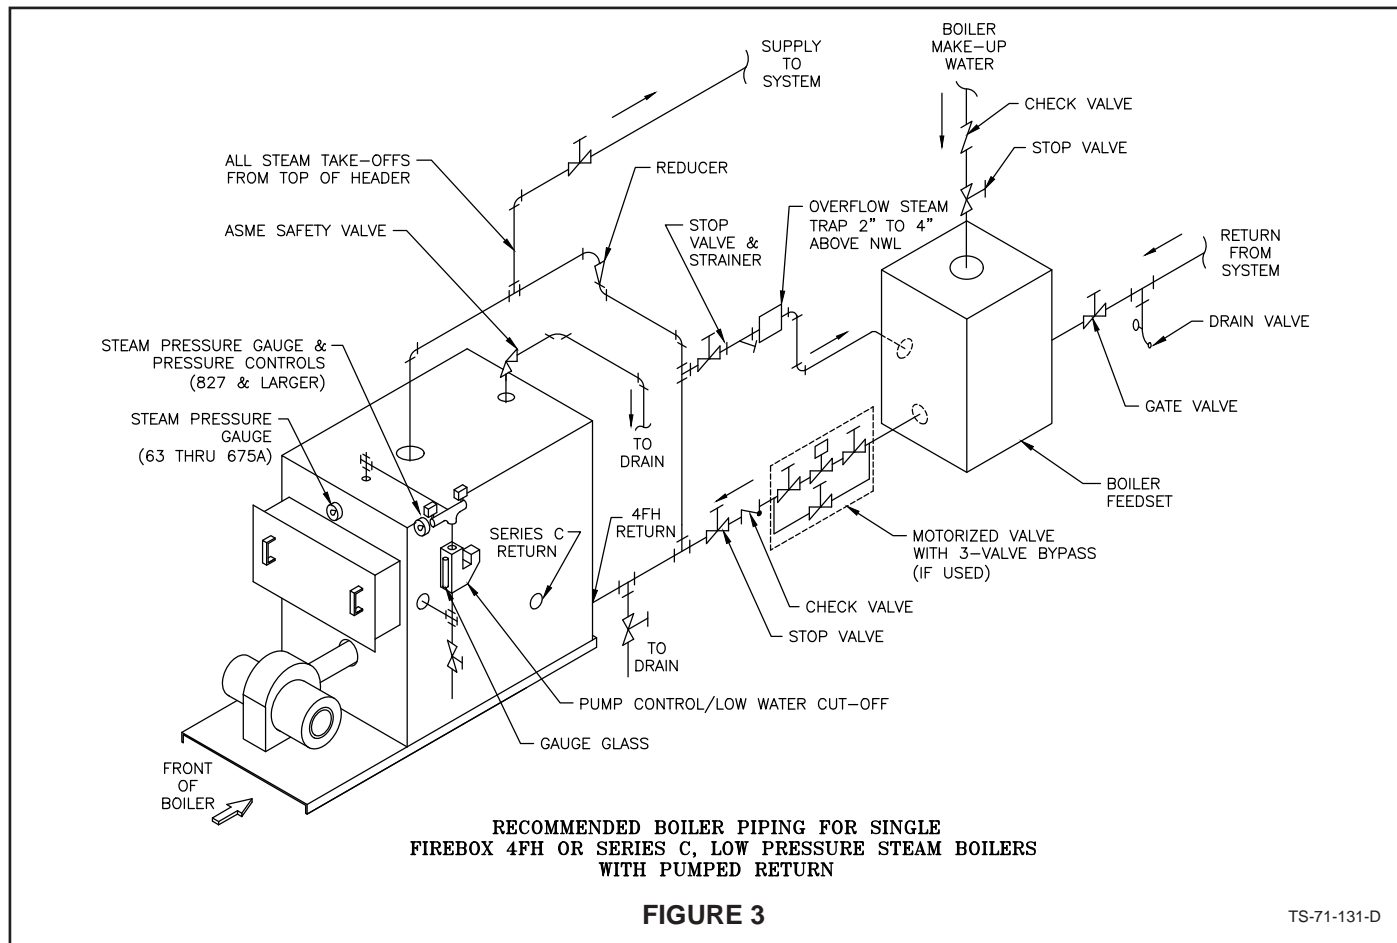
SUPPLY TO SYSTEM

BOILER MAKE-UP WATER

CHECK VALVE

STOP VALVE

ALL STEAM TAKE-OFFS FROM TOP OF HEADER

REDUCER

STOP VALVE & STRAINER

OVERFLOW STEAM TRAP 2" TO 4" ABOVE NWL

RETURN FROM SYSTEM

ASME SAFETY VALVE

DRAIN VALVE

STEAM PRESSURE GAUGE & PRESSURE CONTROLS (827 & LARGER)

GATE VALVE

STEAM PRESSURE GAUGE (63 THRU 675A)

TO DRAIN

BOILER FEEDSET

SERIES C RETURN

4FH RETURN

MOTORIZED VALVE WITH 3-VALVE BYPASS (IF USED)

CHECK VALVE

STOP VALVE

TO DRAIN

PUMP CONTROL/LOW WATER CUT-OFF

GAUGE GLASS

FRONT OF BOILER

RECOMMENDED BOILER PIPING FOR SINGLE FIREBOX 4FH OR SERIES C, LOW PRESSURE STEAM BOILERS WITH PUMPED RETURN

FIGURE 3

TS-71-131-D